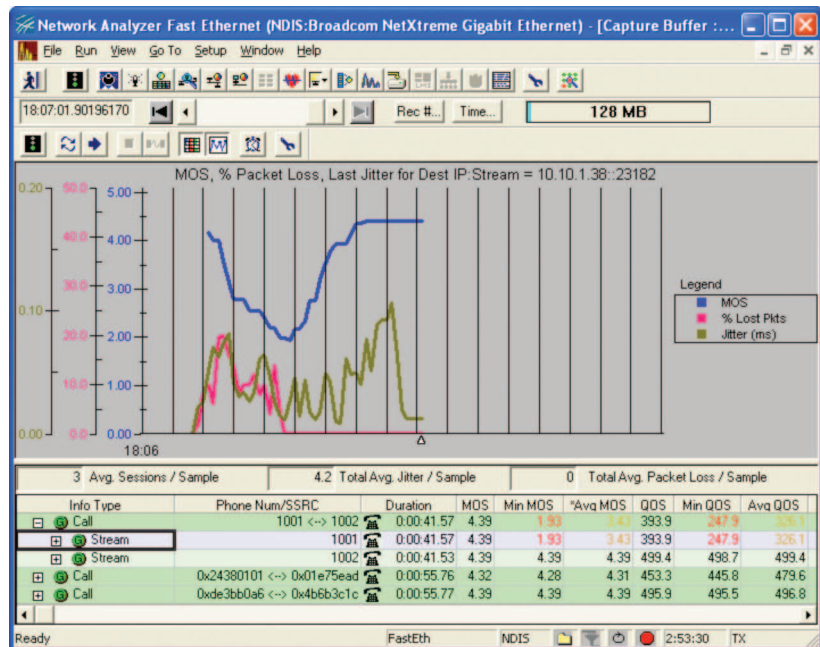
Network Analyzer Fast Ethernet (NDIS:Broadcom NetXtreme Gigabit Ethernet) - [Capture Buffer : ...

File Run View Go To Setup Window Help

18:07:01.90196170

Rec #... Time... 128 MB

MOS, % Packet Loss, Last Jitter for Dest IP:Stream = 10.10.1.38::23182

0.20 50.0 5.00
40.0 4.00
30.0 3.00
0.10 20.0 2.00
10.0 1.00
0.00 0.0 0.00
18:06

Legend
MOS
% Lost Pkts
Jitter (ms)

3 Avg. Sessions / Sample | 4.2 Total Avg. Jitter / Sample | 0 Total Avg. Packet Loss / Sample

| Info Type | Phone Num/SSRC | Duration | MOS | Min MOS | *Avg MOS | QOS | Min QOS | Avg QOS |
|---|---|---|---|---|---|---|---|---|
| Call | 1001 <--> 1002 | 0:00:41.57 | 4.39 | 1.93 | 3.43 | 393.9 | 247.9 | 326.1 |
| Stream | 1001 | 0:00:41.57 | 4.39 | 1.93 | 3.43 | 393.9 | 247.9 | 326.1 |
| Stream | 1002 | 0:00:41.53 | 4.39 | 4.39 | 4.39 | 499.4 | 498.7 | 499.4 |
| Call | 0x24380101 <--> 0x01e75ead | 0:00:55.76 | 4.32 | 4.28 | 4.31 | 453.3 | 445.8 | 479.6 |
| Call | 0xde3bb0a6 <--> 0x4b6b3c1c | 0:00:55.77 | 4.39 | 4.39 | 4.39 | 495.9 | 495.5 | 496.8 |

Ready FastEth NDIS 2:53:30 TX